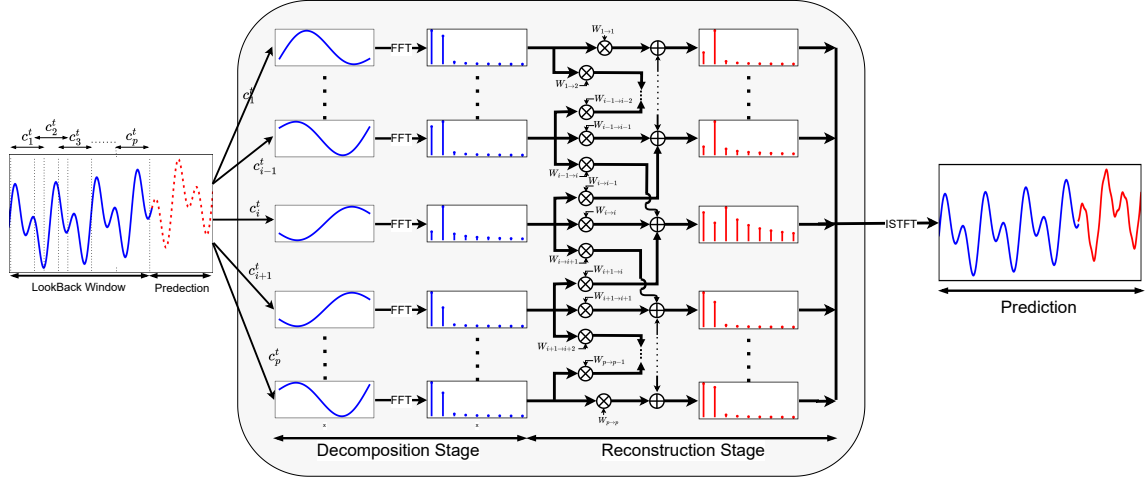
$c_1^t$ $c_2^t$ $c_3^t$ ...... $c_p^t$

LookBack Window

Predection

$c_1^t$

$c_{i-1}^t$

$c_i^t$

$c_{i+1}^t$

$c_p^t$

FFT

FFT

FFT

FFT

FFT

$W_{1\to1}$

$W_{1\to2}$

$W_{i-1\to i-2}$

$W_{i-1\to i-1}$

$W_{i-1\to i}$

$W_{i\to i-1}$

$W_{i\to i}$

$W_{i\to i+1}$

$W_{i+1\to i}$

$W_{i+1\to i+1}$

$W_{i+1\to i+2}$

$W_{p\to p-1}$

$W_{p\to p}$

ISTFT

Prediction

Decomposition Stage

Reconstruction Stage